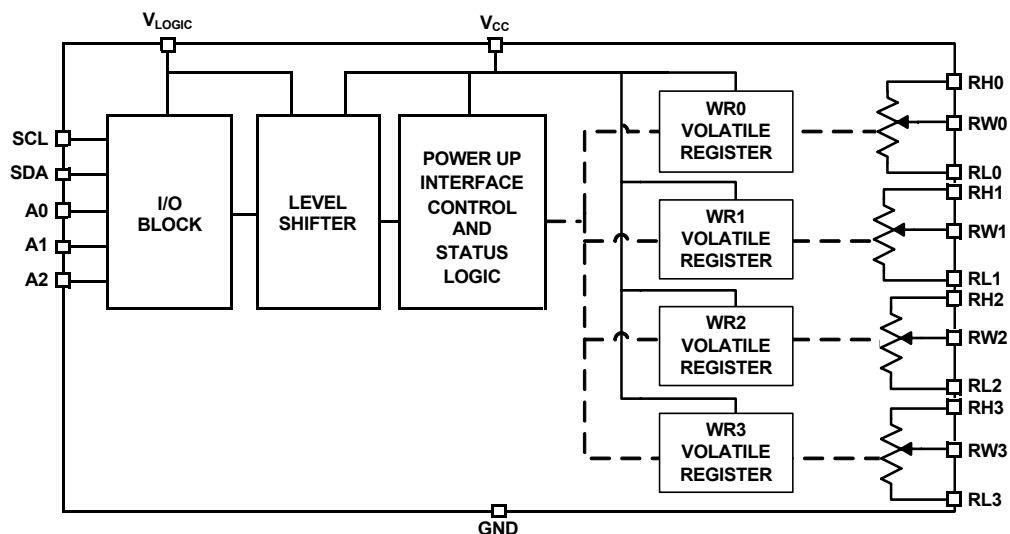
$V_{LOGIC}$

$V_{CC}$

SCL

SDA

A0

A1

A2

I/O BLOCK

LEVEL SHIFTER

POWER UP INTERFACE CONTROL AND STATUS LOGIC

WR0 VOLATILE REGISTER

WR1 VOLATILE REGISTER

WR2 VOLATILE REGISTER

WR3 VOLATILE REGISTER

RH0

RW0

RL0

RH1

RW1

RL1

RH2

RW2

RL2

RH3

RW3

RL3

GND